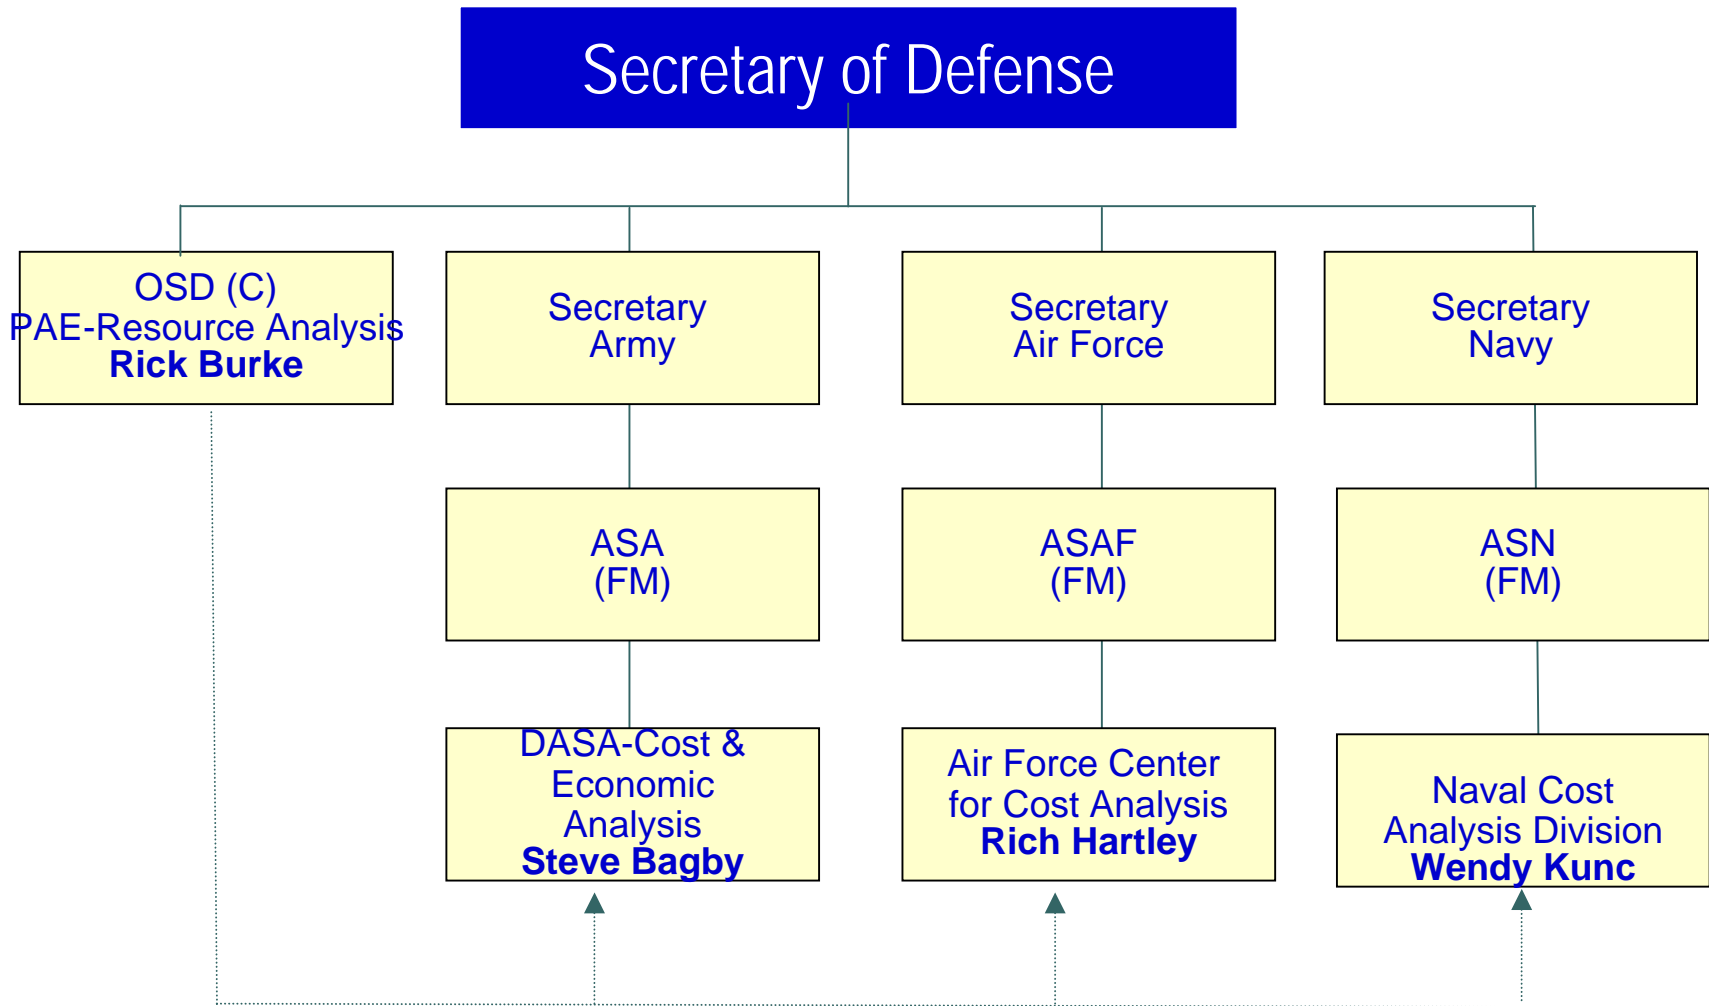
Secretary of Defense

OSD (C)
PAE-Resource Analysis
**Rick Burke**

Secretary
Army

Secretary
Air Force

Secretary
Navy

ASA
(FM)

ASAF
(FM)

ASN
(FM)

DASA-Cost &
Economic
Analysis
**Steve Bagby**

Air Force Center
for Cost Analysis
**Rich Hartley**

Naval Cost
Analysis Division
**Wendy Kunc**